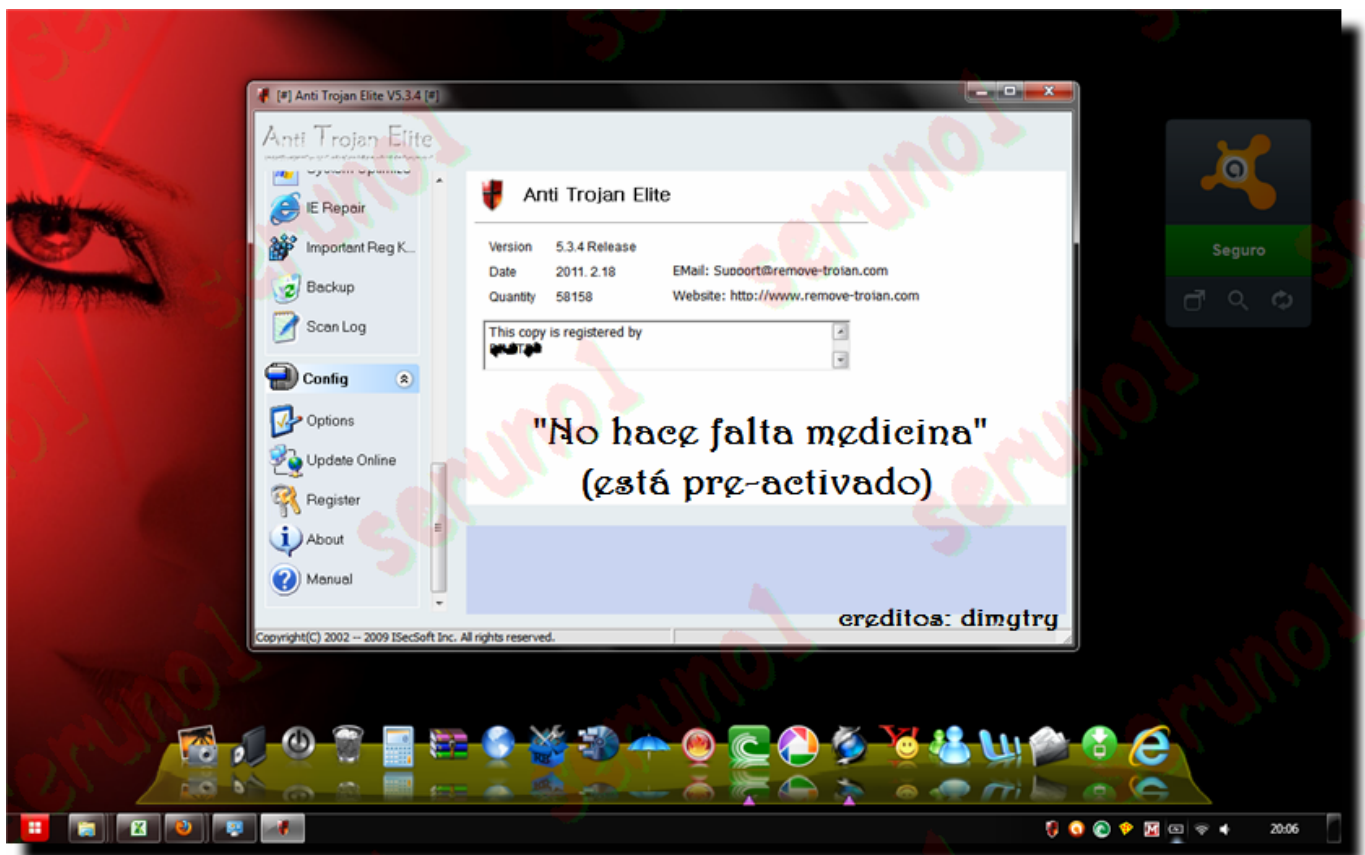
[#] Anti Trojan Elite V5.3.4 [#]

Anti Trojan Elite

System Optimize
IE Repair
Important Reg K...
Backup
Scan Log
Config
Options
Update Online
Register
About
Manual

Anti Trojan Elite

Version 5.3.4 Release
Date 2011. 2.18
Quantity 58158
EMail: Support@remove-trojan.com
Website: http://www.remove-trojan.com

This copy is registered by
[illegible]

"No hace falta medicina"
(está pre-activado)

creditos: dimgtry

Copyright(C) 2002 -- 2009 ISecSoft Inc. All rights reserved.

Seguro

seruno1

20:06